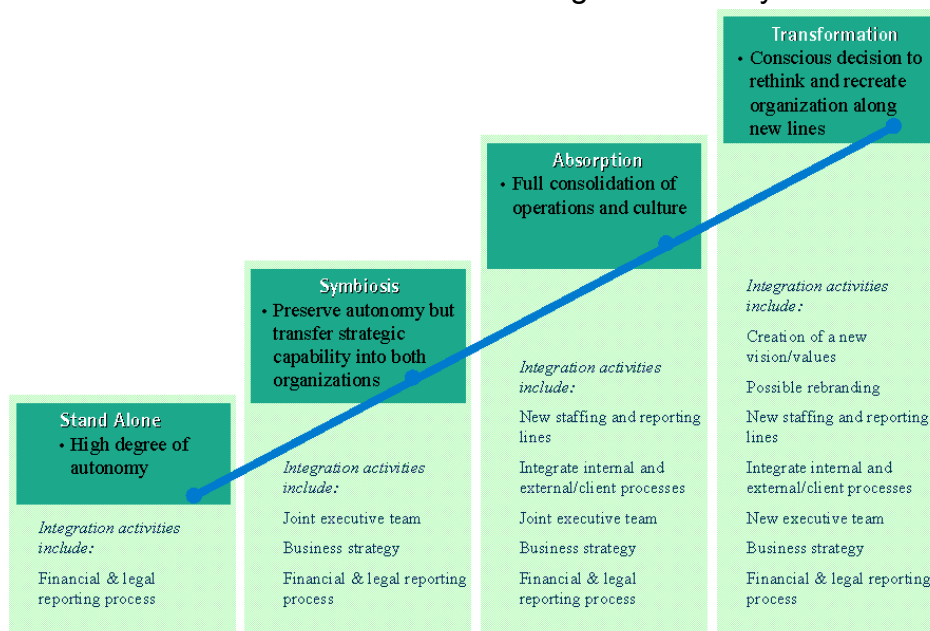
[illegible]

Transformation
• Conscious decision to rethink and recreate organization along new lines

Absorption
• Full consolidation of operations and culture

Symbiosis
• Preserve autonomy but transfer strategic capability into both organizations

Stand Alone
• High degree of autonomy

Integration activities include:

Financial & legal reporting process

Integration activities include:

Joint executive team

Business strategy

Financial & legal reporting process

Integration activities include:

New staffing and reporting lines

Integrate internal and external/client processes

Joint executive team

Business strategy

Financial & legal reporting process

Integration activities include:

Creation of a new vision/values

Possible rebranding

New staffing and reporting lines

Integrate internal and external/client processes

New executive team

Business strategy

Financial & legal reporting process